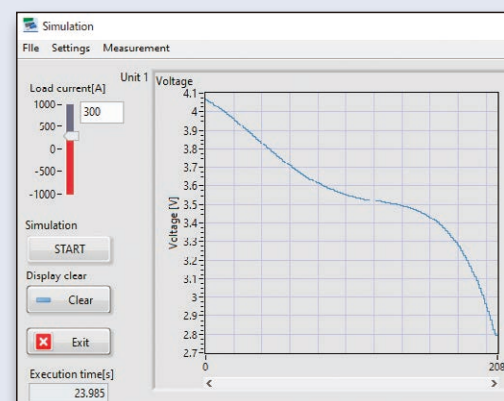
Simulation

File Settings Measurement

Load current[A]

1000

500

0

-500

-1000

300

Unit 1

Voltage

4.1

4

3.9

3.8

3.7

3.6

3.5

3.4

3.3

3.2

3.1

3

2.9

2.8

2.7

Voltage [V]

0

208

Simulation

START

Display clear

Clear

Exit

Execution time[s]

23.985